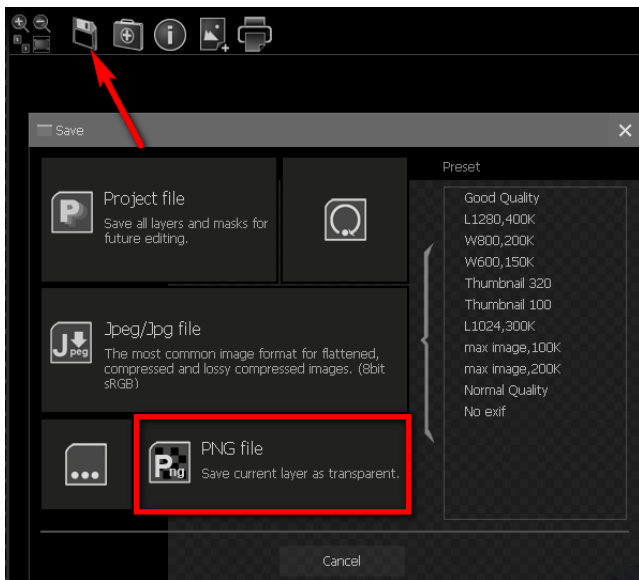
Save

Project file
Save all layers and masks for future editing.

Jpeg/Jpg file
The most common image format for flattened, compressed and lossy compressed images. (8bit sRGB)

PNG file
Save current layer as transparent.

Preset
Good Quality
L1280,400K
W800,200K
W600,150K
Thumbnail 320
Thumbnail 100
L1024,300K
max image,100K
max image,200K
Normal Quality
No exif

Cancel